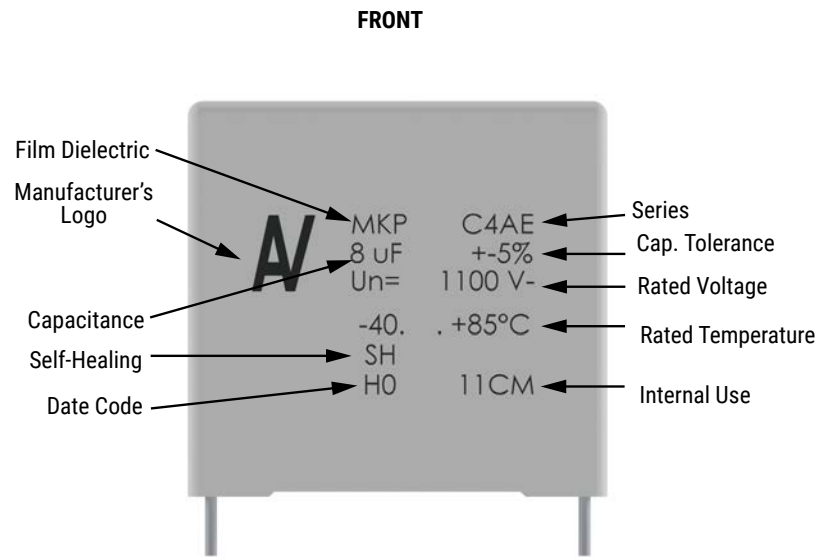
FRONT

Film Dielectric

Manufacturer's Logo

MKP C4AE
8 uF +-5%
Un= 1100 V-

-40. . +85°C
SH
H0 11CM

Series
Cap. Tolerance
Rated Voltage

Capacitance
Rated Temperature
Self-Healing
Date Code
Internal Use